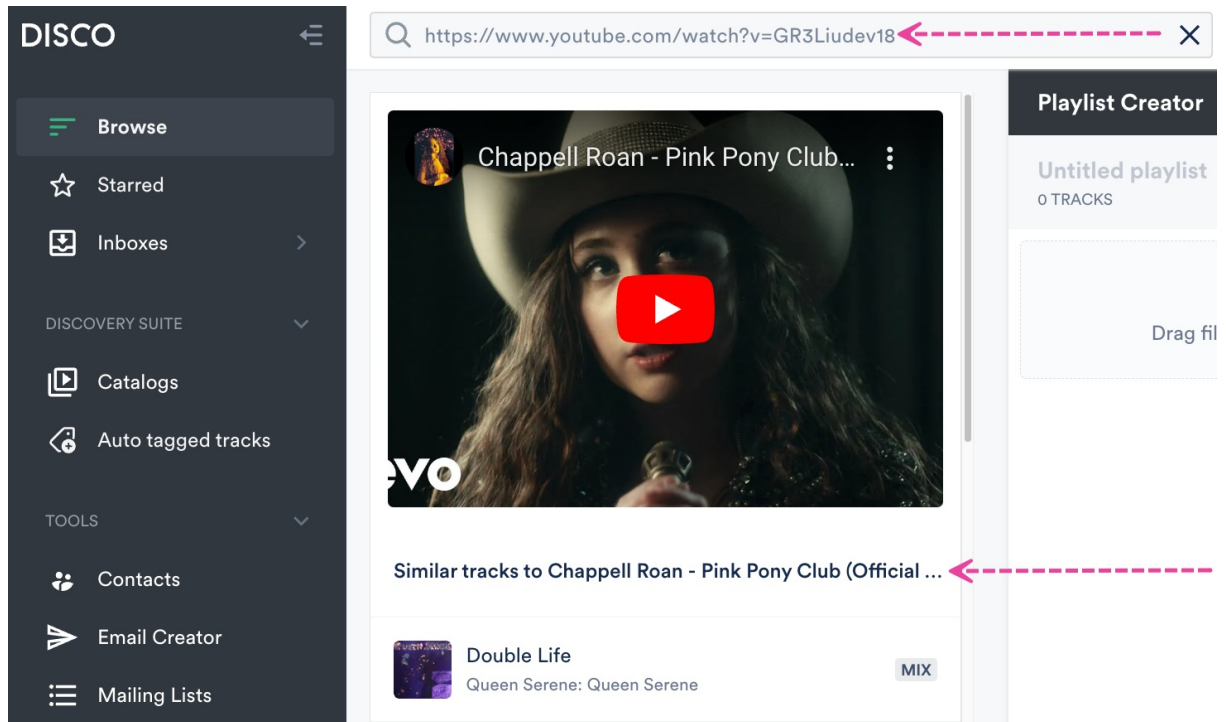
DISCO

Browse
Starred
Inboxes

DISCOVERY SUITE
Catalogs
Auto tagged tracks

TOOLS
Contacts
Email Creator
Mailing Lists

https://www.youtube.com/watch?v=GR3Liudev18

Chappell Roan - Pink Pony Club...

vevo

Similar tracks to Chappell Roan - Pink Pony Club (Official ...

Double Life
Queen Serene: Queen Serene
MIX

Playlist Creator
Untitled playlist
0 TRACKS

Drag fil